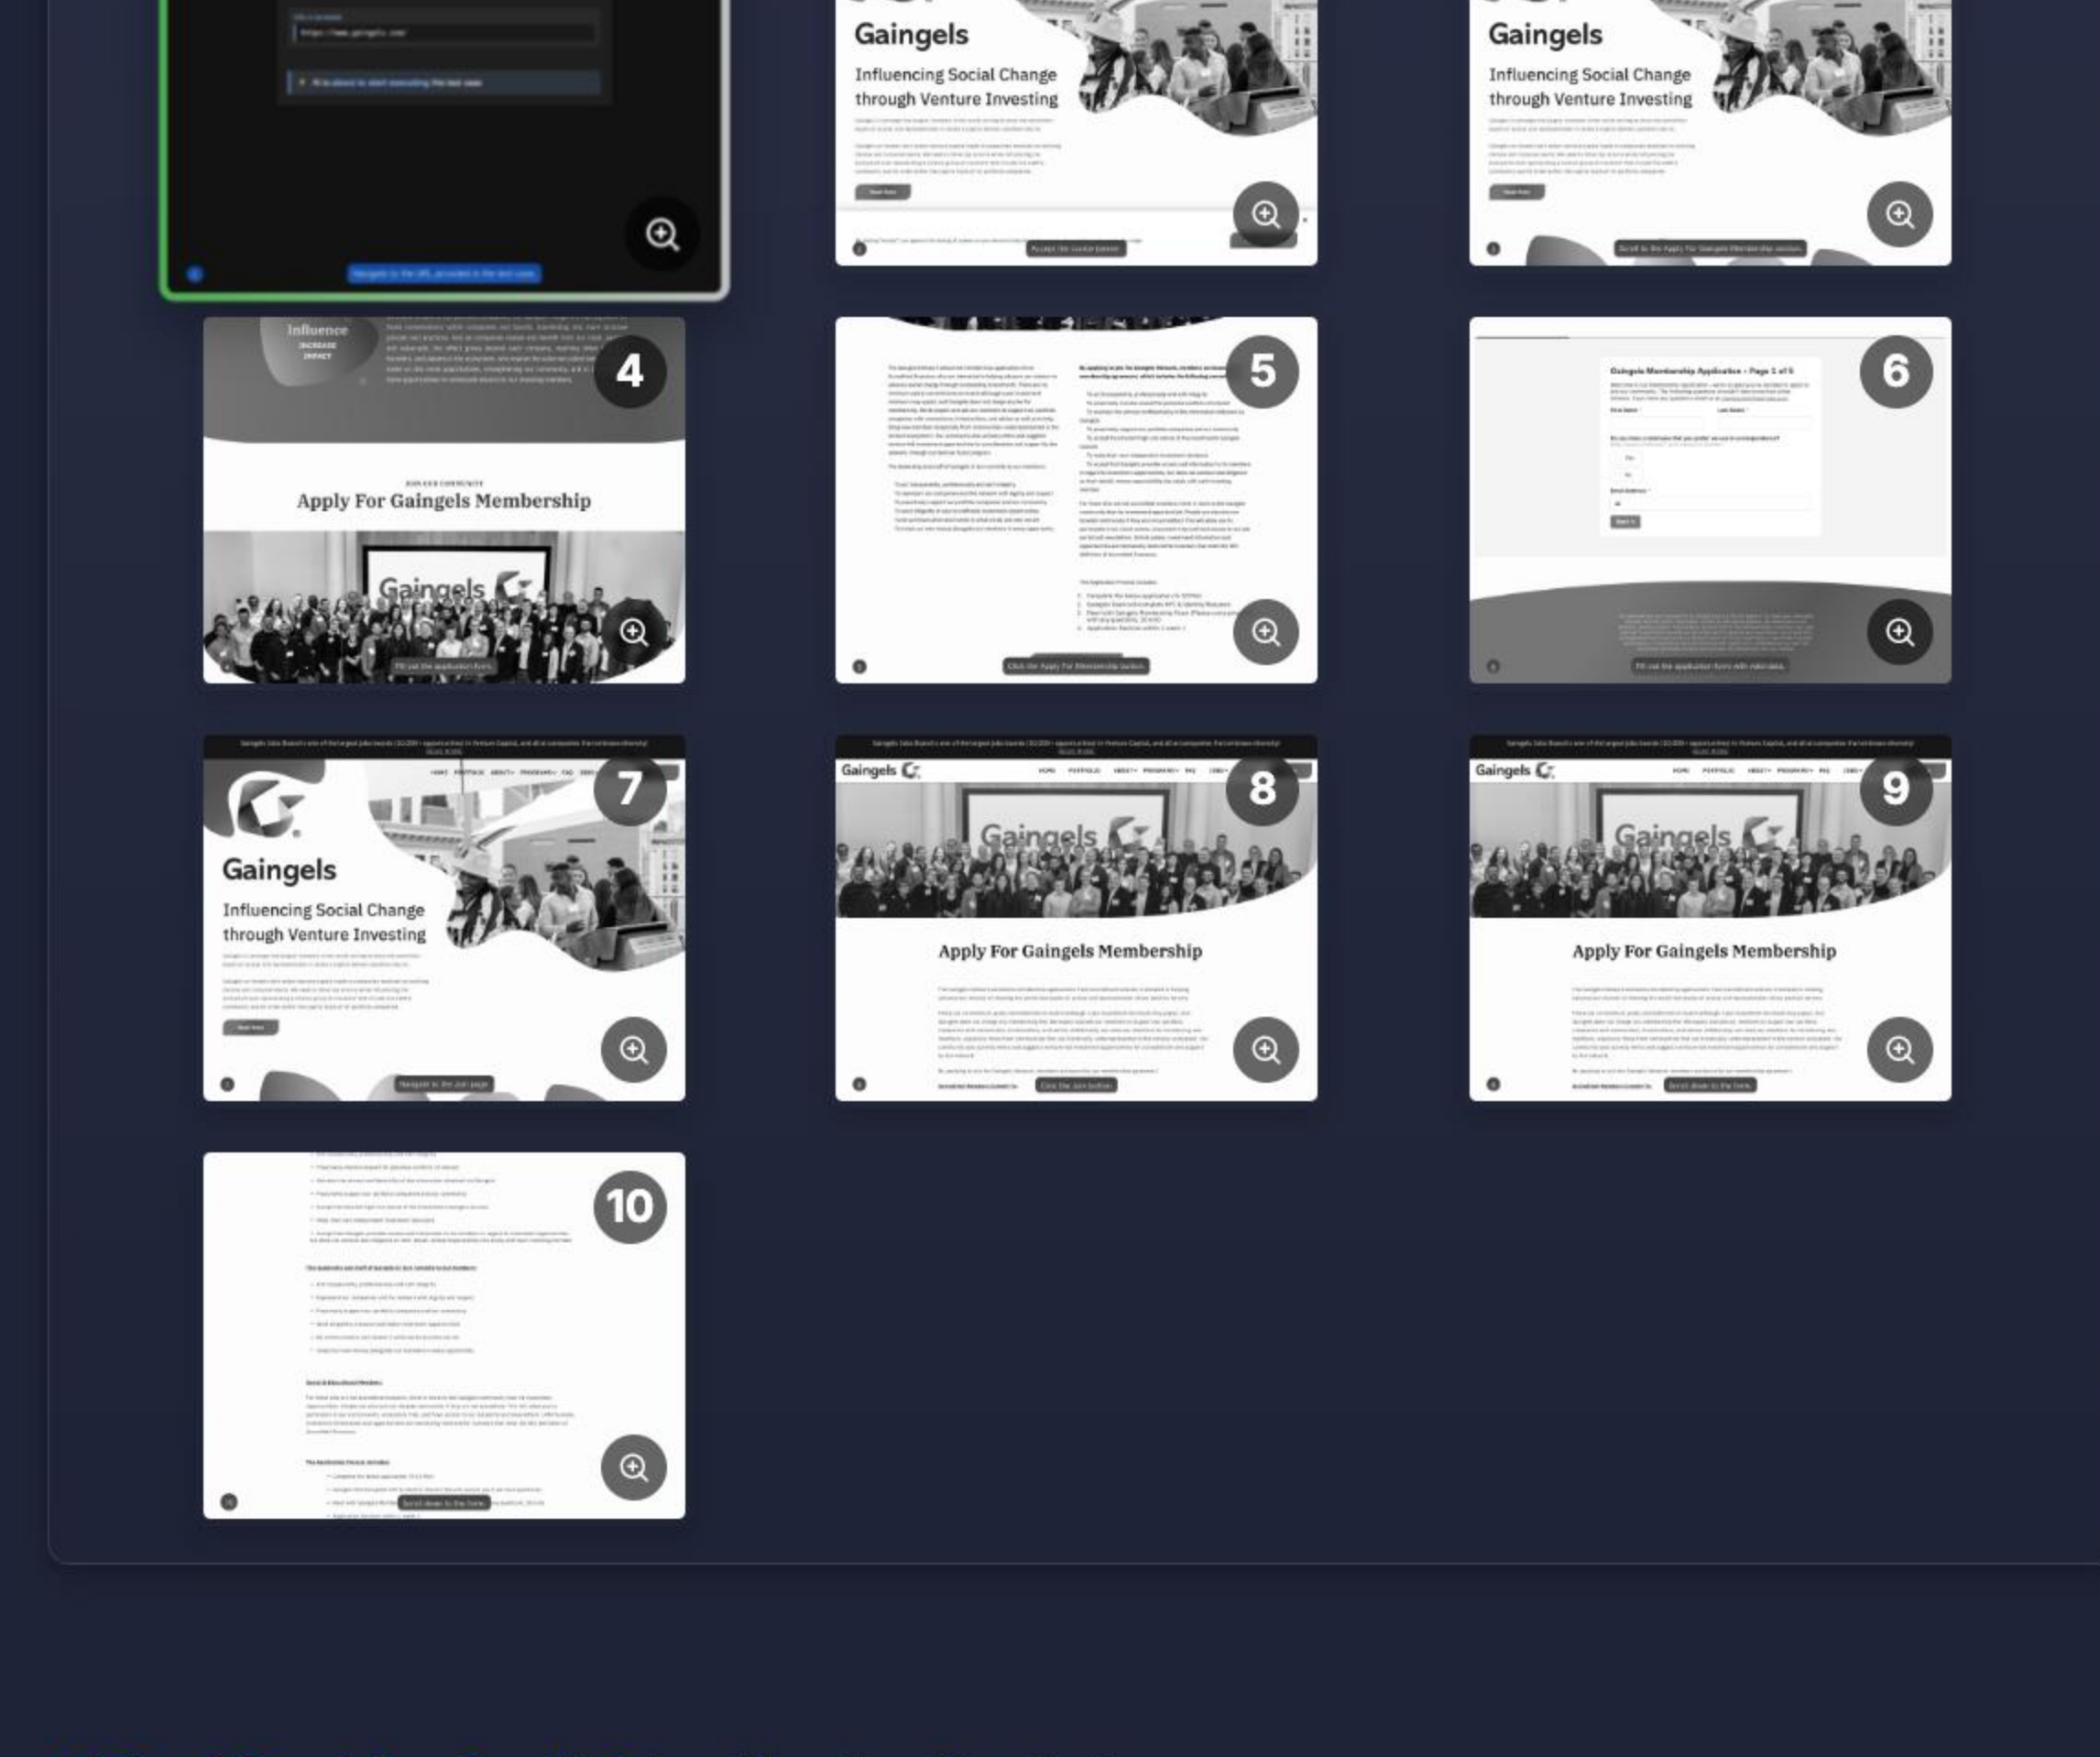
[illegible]

Gaingels
Influencing Social Change through Venture Investing

Accept the cookie banner

Gaingels
Influencing Social Change through Venture Investing

Scroll to the Apply For Gaingels Membership section.

Influence
INCREASE IMPACT

4

JOIN OUR COMMUNITY
Apply For Gaingels Membership

Gaingels

Fill out the application form

5

Click the Apply For Membership button.

6

Gaingels Membership Application - Page 1 of 5

Fill out the application form with valid data.

7

Gaingels
Influencing Social Change through Venture Investing

Navigate to the Join page

8

Gaingels

Apply For Gaingels Membership

Click the Join button

9

Gaingels

Apply For Gaingels Membership

Scroll down to the form.

10

Scroll down to the form.